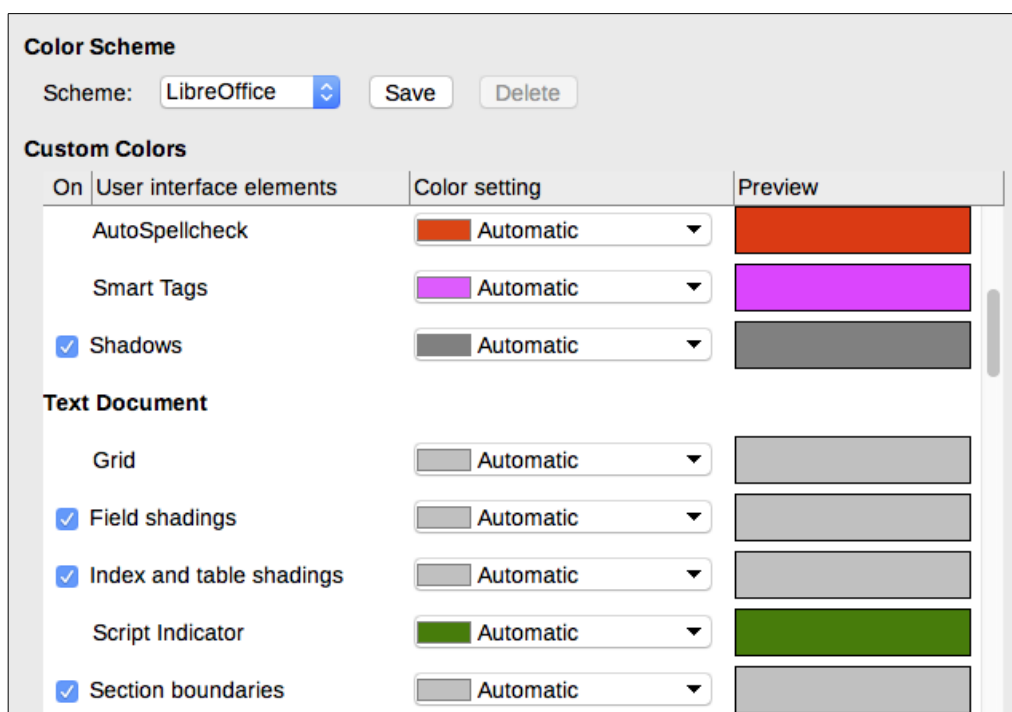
Color Scheme

Scheme: LibreOffice Save Delete

Custom Colors

| On | User interface elements | Color setting | Preview |
|---|---|---|---|
| | AutoSpellcheck | Automatic | |
| | Smart Tags | Automatic | |
| ✓ | Shadows | Automatic | |
| | **Text Document** | | |
| | Grid | Automatic | |
| ✓ | Field shadings | Automatic | |
| ✓ | Index and table shadings | Automatic | |
| | Script Indicator | Automatic | |
| ✓ | Section boundaries | Automatic | |